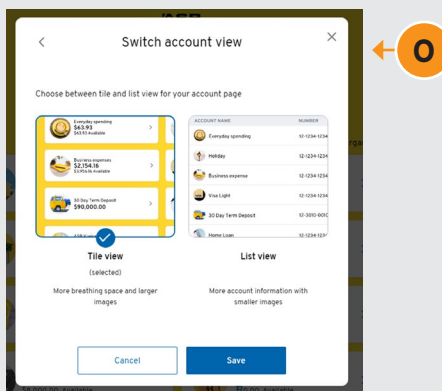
Switch account view

O

Choose between tile and list view for your account page

Everyday spending
$63.93
$63.93 Available

Business expenses
$2,154.16
$3,954.16 Available

30 Day Term Deposit
$90,000.00

| ACCOUNT NAME | NUMBER |
|---|---|
| Everyday spending | 12-1234-1234 |
| Holiday | 12-1234-1234 |
| Business expense | 12-1234-1234 |
| Visa Light | 12-1234-1234 |
| 30 Day Term Deposit | 12-3010-6010 |
| Home Loan | 12-1234-1234 |

Tile view
(selected)
More breathing space and larger images

List view
More account information with smaller images

Cancel

Save